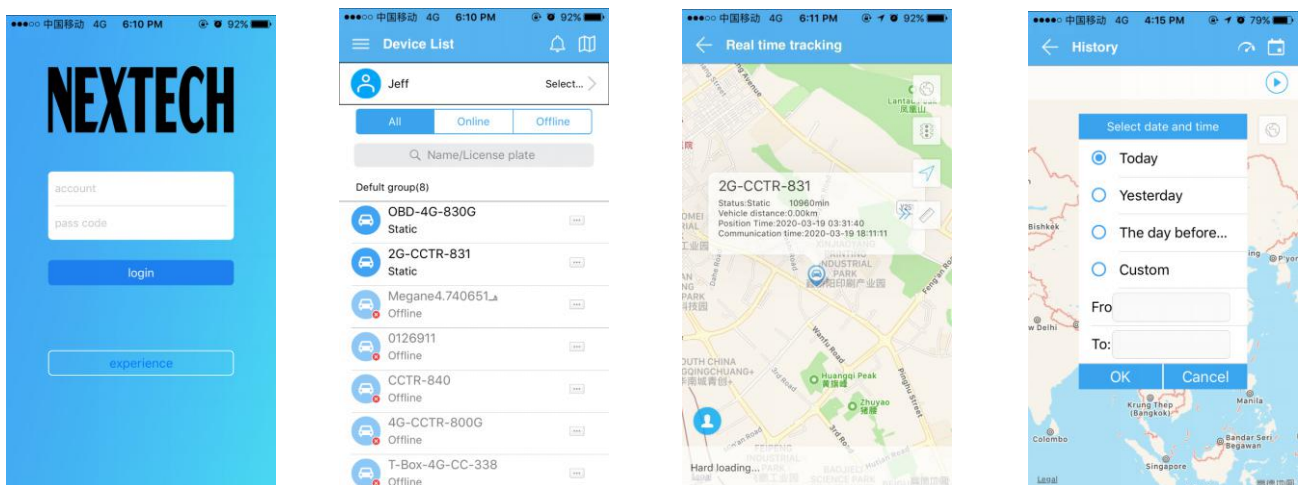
●●●○○ 中国移动 4G 6:10 PM 92%

NEXTECH

account

pass code

login

experience

●●●○○ 中国移动 4G 6:10 PM 92%

Device List

Jeff

Select...

All

Online

Offline

Name/License plate

Defult group(8)

OBD-4G-830G

Static

2G-CCTR-831

Static

Megane4.740651

Offline

0126911

Offline

CCTR-840

Offline

4G-CCTR-800G

Offline

T-Box-4G-CC-338

Offline

●●●○○ 中国移动 4G 6:11 PM 92%

Real time tracking

2G-CCTR-831

Status:Static 10960min

Vehicle distance:0.00km

Position Time:2020-03-19 03:31:40

Communication time:2020-03-19 18:11:11

Huangqi Peak

Zhuyao

Wanfu Road

Hard loading...

●●●○○ 中国移动 4G 4:15 PM 79%

History

Select date and time

Today

Yesterday

The day before...

Custom

Fro

To:

OK

Cancel

Bishkek

New Delhi

Krung Thep (Bangkok)

Manila

Colombo

Bandar Seri Begawan

Singapore

Legal